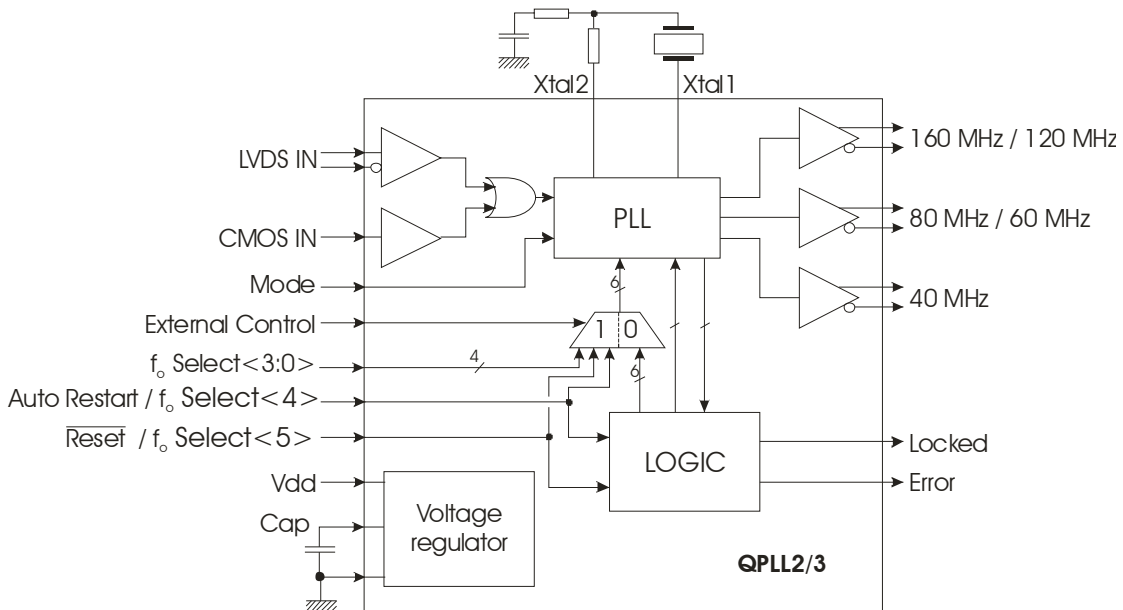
Xtal2
Xtal1
LVDS IN
CMOS IN
Mode
External Control
$f_o$ Select<3:0>
Auto Restart / $f_o$ Select<4>
$\overline{\text{Reset}}$ / $f_o$ Select<5>
Vdd
Cap
PLL
6
1
0
4
6
LOGIC
Voltage regulator
160 MHz / 120 MHz
80 MHz / 60 MHz
40 MHz
Locked
Error
QPLL2/3